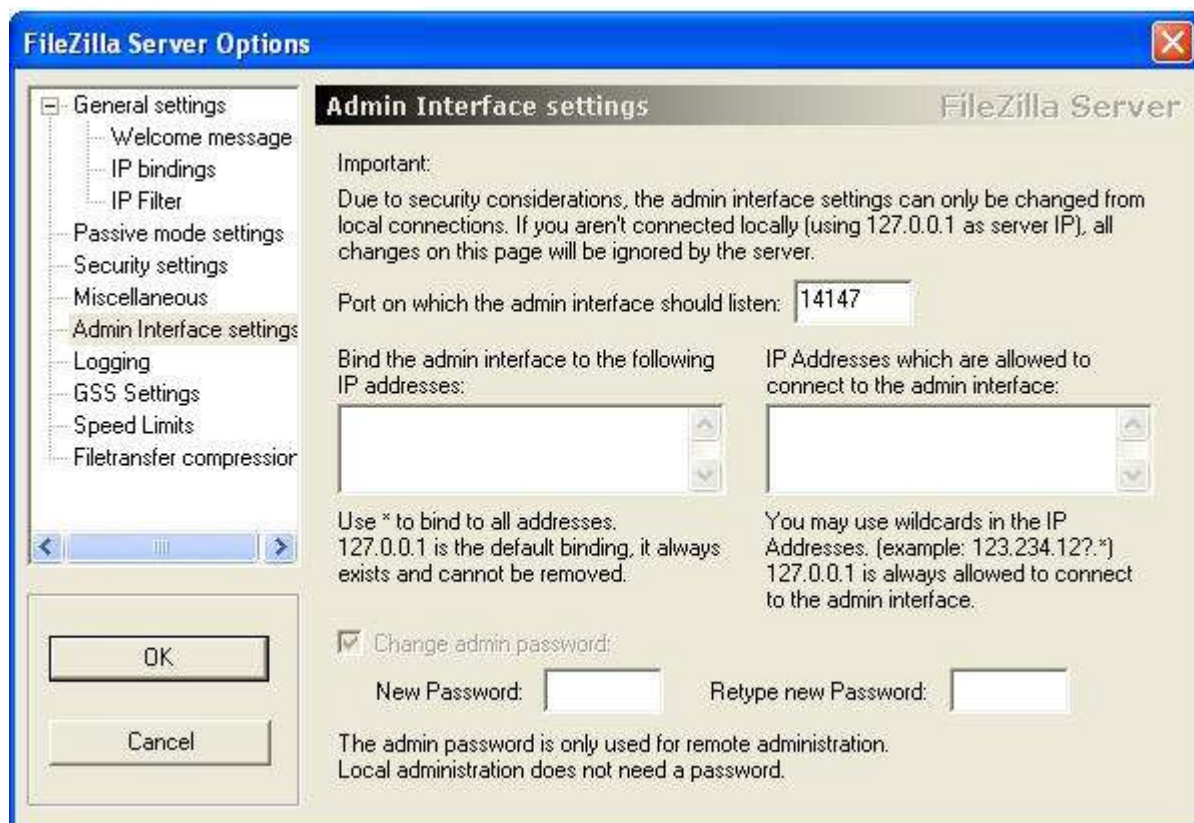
FileZilla Server Options

General settings
Welcome message
IP bindings
IP Filter
Passive mode settings
Security settings
Miscellaneous
Admin Interface settings
Logging
GSS Settings
Speed Limits
Filetransfer compressior

OK

Cancel

Admin Interface settings

FileZilla Server

Important:

Due to security considerations, the admin interface settings can only be changed from local connections. If you aren't connected locally (using 127.0.0.1 as server IP), all changes on this page will be ignored by the server.

Port on which the admin interface should listen: 14147

Bind the admin interface to the following IP addresses:

IP Addresses which are allowed to connect to the admin interface:

Use * to bind to all addresses. 127.0.0.1 is the default binding, it always exists and cannot be removed.

You may use wildcards in the IP Addresses. (example: 123.234.12?.*) 127.0.0.1 is always allowed to connect to the admin interface.

Change admin password:

New Password:

Retype new Password:

The admin password is only used for remote administration.
Local administration does not need a password.